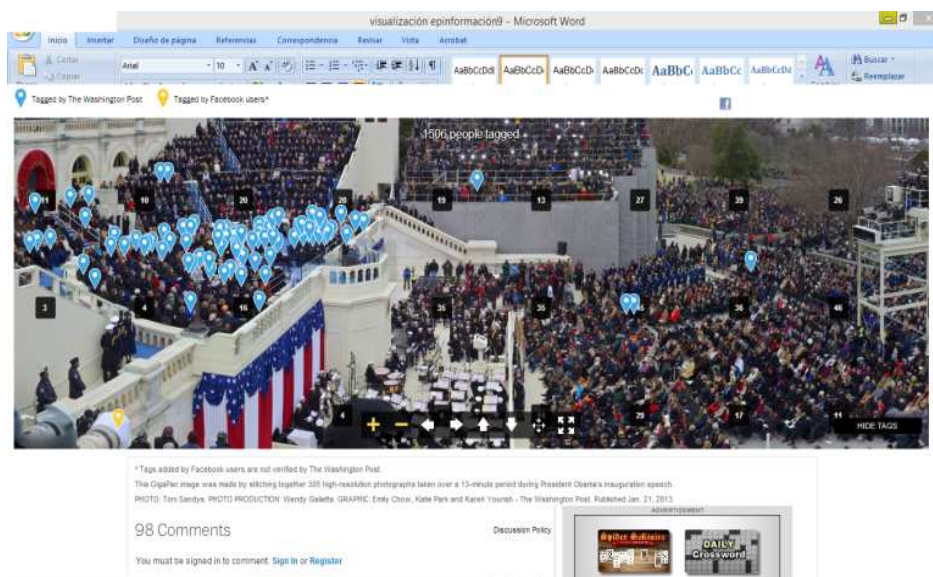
visualización epinformación9 - Microsoft Word

Inicio Insertar Diseño de página Referencias Correspondencia Revisar Vista Acrobat

Cortar Copiar Arial 10 AaBbCcDdI AaBbCcDd AaBbCcD AaBbCcDc AaBbC AaBbCc AaBbCcDd Buscar Reemplazar

Tagged by The Washington Post Tagged by Facebook users*

1506 people tagged

11 10 20 28 19 13 27 39 26 3 4 16 35 35 36 48 29 17 11 4

HIDE TAGS

* Tags added by Facebook users are not verified by The Washington Post.

This GigaPan image was made by stitching together 305 high-resolution photographs taken over a 13-minute period during President Obama's inauguration speech.

PHOTO: Toni Sandys. PHOTO PRODUCTION: Wendy Galietta. GRAPHIC: Emily Chow, Katie Park and Karen Yourish - The Washington Post. Published Jan. 21, 2013.

98 Comments

Discussion Policy

You must be signed in to comment. Sign In or Register

ADVERTISEMENT

Spider Solitaire

DAILY Crossword